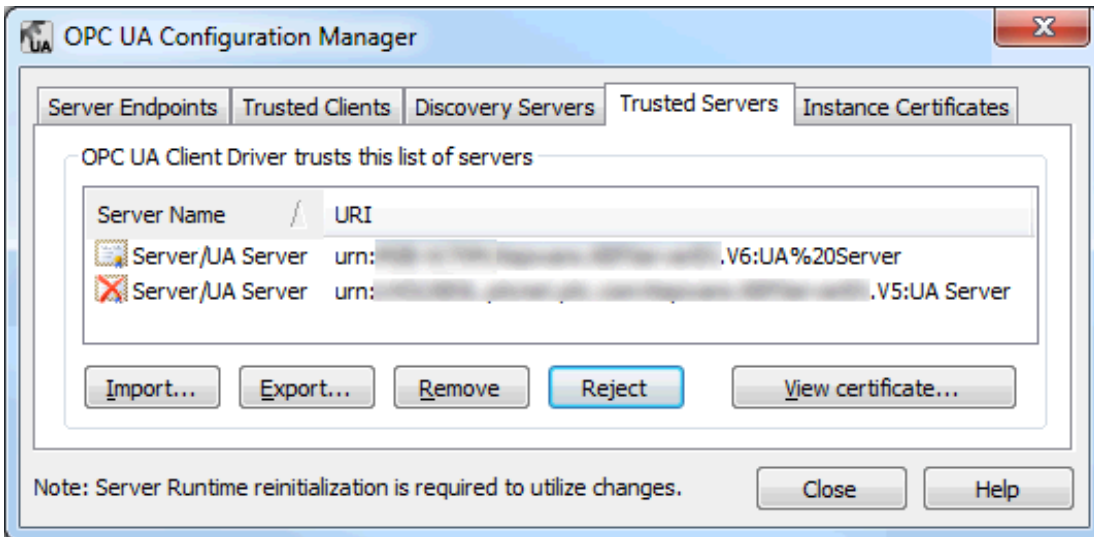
OPC UA Configuration Manager

Server Endpoints | Trusted Clients | Discovery Servers | Trusted Servers | Instance Certificates

OPC UA Client Driver trusts this list of servers

| Server Name | URI |
|---|---|
| Server/UA Server | urn:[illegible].V6:UA%20Server |
| Server/UA Server | urn:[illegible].V5:UA Server |

Import... Export... Remove Reject View certificate...

Note: Server Runtime reinitialization is required to utilize changes.

Close Help